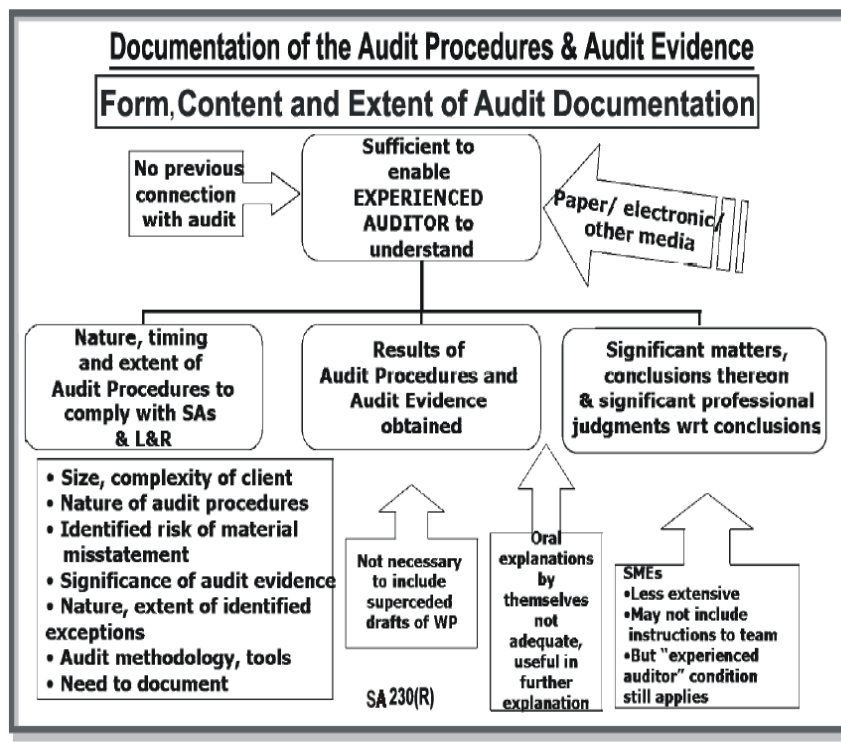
Documentation of the Audit Procedures & Audit Evidence

Form, Content and Extent of Audit Documentation

No previous connection with audit

Sufficient to enable EXPERIENCED AUDITOR to understand

Paper/ electronic/ other media

Nature, timing and extent of Audit Procedures to comply with SAs & L&R

Results of Audit Procedures and Audit Evidence obtained

Significant matters, conclusions thereon & significant professional judgments wrt conclusions

• Size, complexity of client
• Nature of audit procedures
• Identified risk of material misstatement
• Significance of audit evidence
• Nature, extent of identified exceptions
• Audit methodology, tools
• Need to document

Not necessary to include superceded drafts of WP

Oral explanations by themselves not adequate, useful in further explanation

SMEs
•Less extensive
•May not include instructions to team
•But "experienced auditor" condition still applies

SA 230(R)